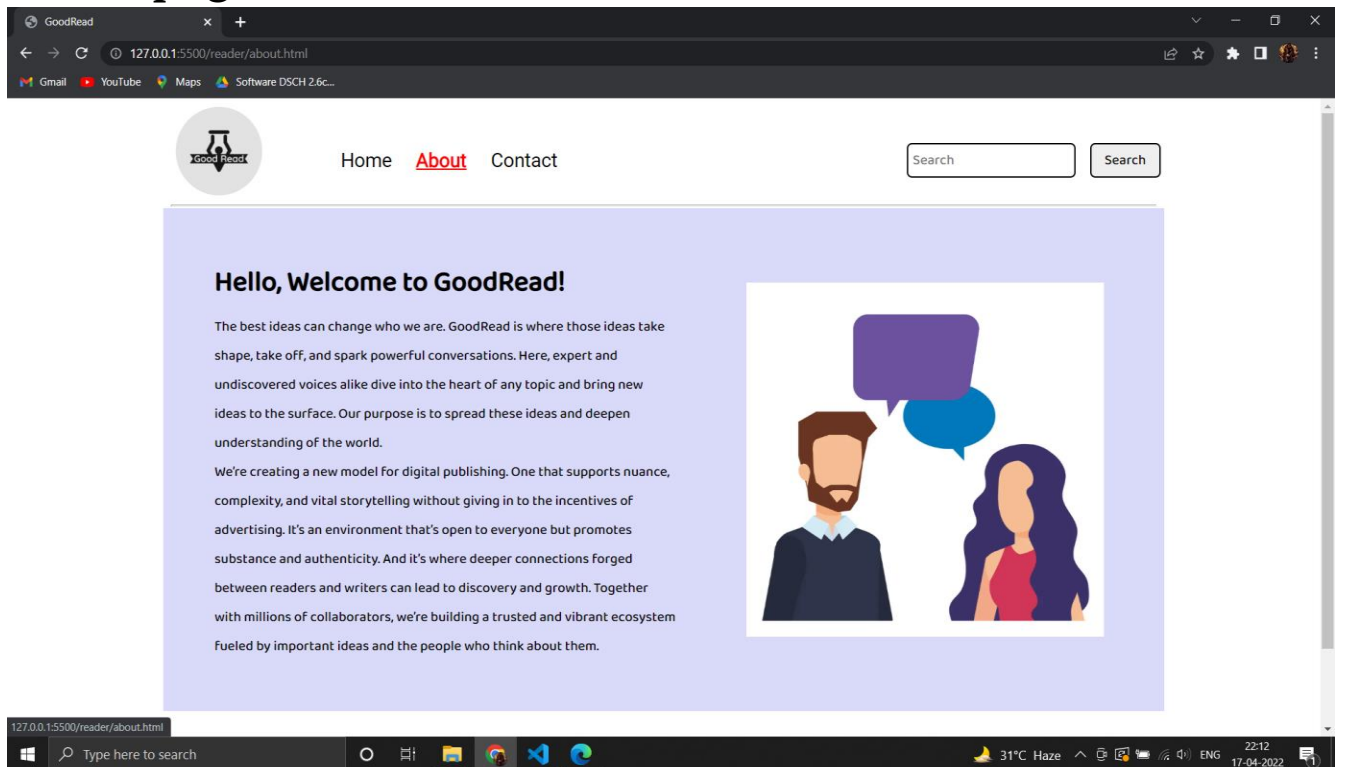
GoodRead

127.0.0.1:5500/reader/about.html

Gmail YouTube Maps Software DSCH 2.6c...

Good Read

Home About Contact

Search

Search

Hello, Welcome to GoodRead!

The best ideas can change who we are. GoodRead is where those ideas take shape, take off, and spark powerful conversations. Here, expert and undiscovered voices alike dive into the heart of any topic and bring new ideas to the surface. Our purpose is to spread these ideas and deepen understanding of the world.
We're creating a new model for digital publishing. One that supports nuance, complexity, and vital storytelling without giving in to the incentives of advertising. It's an environment that's open to everyone but promotes substance and authenticity. And it's where deeper connections forged between readers and writers can lead to discovery and growth. Together with millions of collaborators, we're building a trusted and vibrant ecosystem fueled by important ideas and the people who think about them.

127.0.0.1:5500/reader/about.html

Type here to search

31°C Haze ENG 22:12 17-04-2022